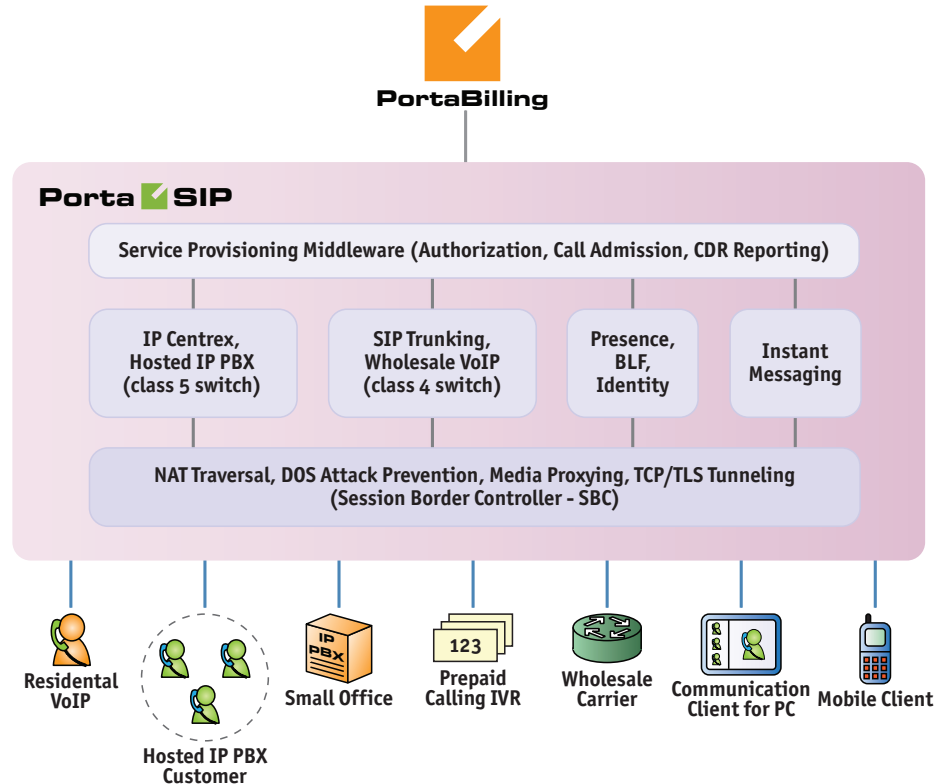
PortaBilling

Porta SIP

Service Provisioning Middleware (Authorization, Call Admission, CDR Reporting)

IP Centrex, Hosted IP PBX (class 5 switch)

SIP Trunking, Wholesale VoIP (class 4 switch)

Presence, BLF, Identity

Instant Messaging

NAT Traversal, DOS Attack Prevention, Media Proxying, TCP/TLS Tunneling (Session Border Controller - SBC)

Residental VoIP

Hosted IP PBX Customer

IP PBX

Small Office

123

Prepaid Calling IVR

Wholesale Carrier

Communication Client for PC

Mobile Client